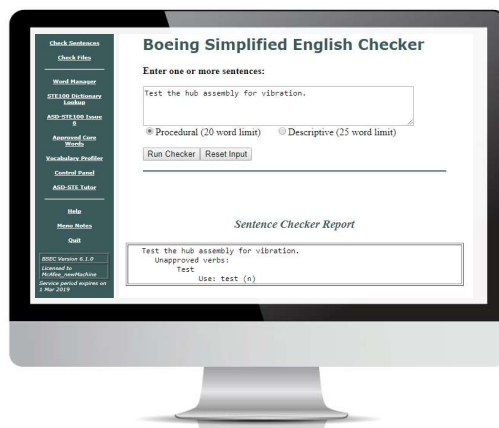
Check Sentences

Check Files

Word Manager

STE100 Dictionary Lookup

ASD-STE100 Issue 8

Approved Core Words

Vocabulary Profiler

Control Panel

ASD-STE Tutor

Help

Menu Notes

Quit

BSEC Version 6.1.0

Licensed to McAfee_newMachine

Service period expires on 1 Mar 2019

Boeing Simplified English Checker

Enter one or more sentences:

Test the hub assembly for vibration.

Procedural (20 word limit) Descriptive (25 word limit)

Run Checker Reset Input

Sentence Checker Report

Test the hub assembly for vibration.
Unapproved verbs:
Test
Use: test (n)